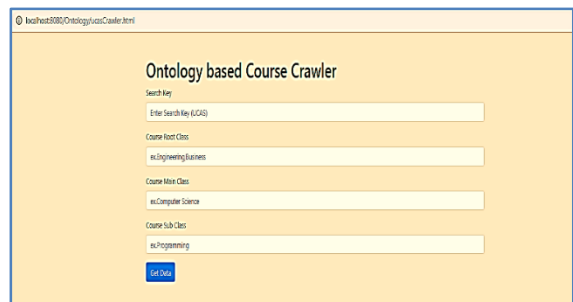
localhost:8080/Ontology/ucasCrawler.html

Ontology based Course Crawler

Search Key

Enter Search Key (UCAS)

Course Root Class

ex.Engineering,Business

Course Main Class

ex.Computer Science

Course Sub Class

ex.Programming

Get Data